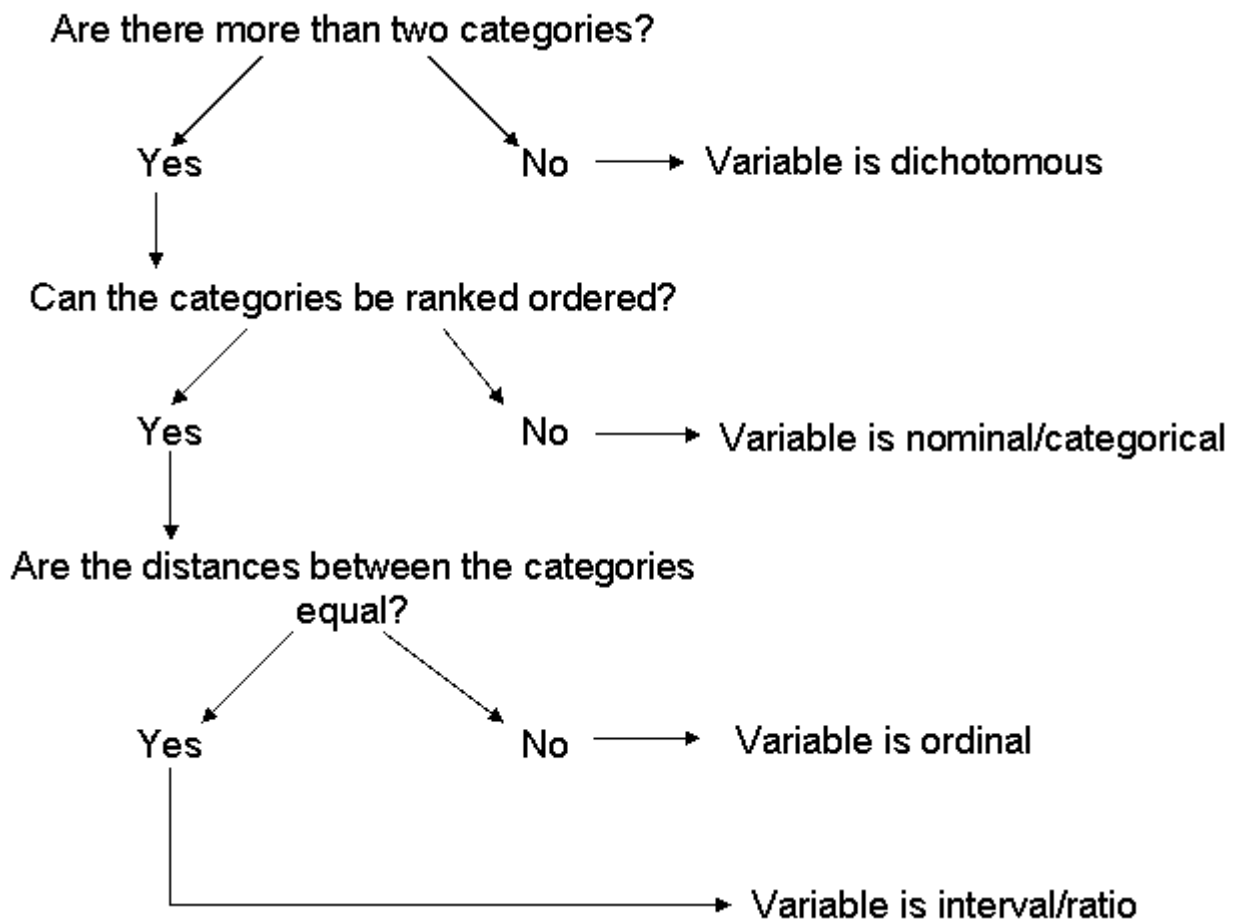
Are there more than two categories?

Yes

No

Variable is dichotomous

Can the categories be ranked ordered?

Yes

No

Variable is nominal/categorical

Are the distances between the categories equal?

Yes

No

Variable is ordinal

Variable is interval/ratio